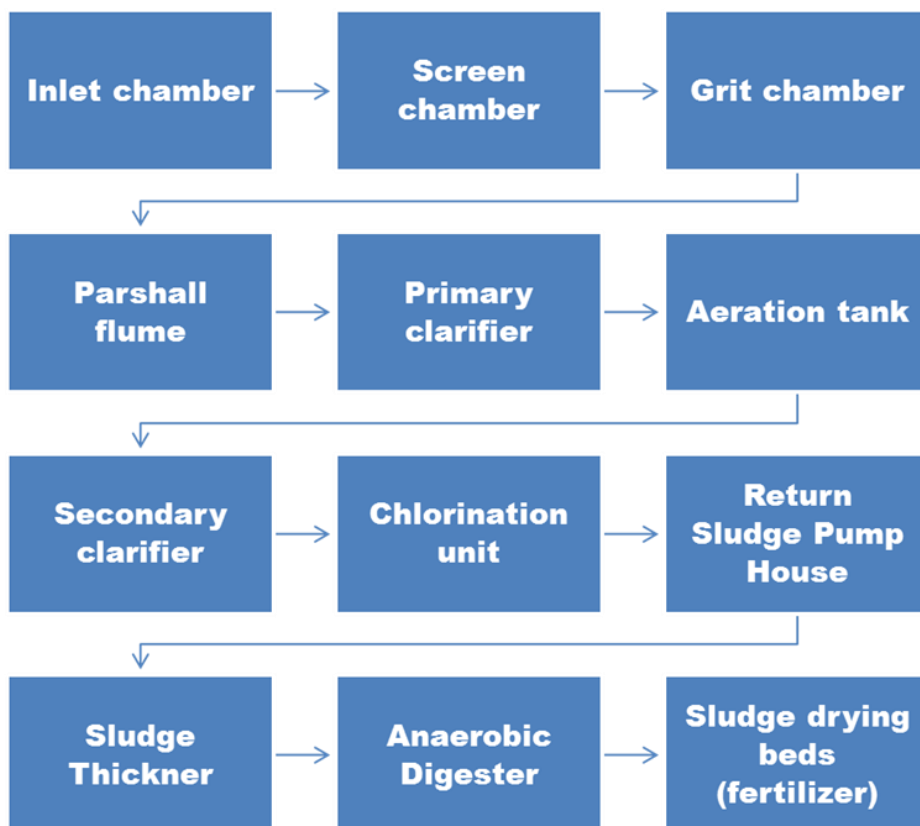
Inlet chamber

Screen chamber

Grit chamber

Parshall flume

Primary clarifier

Aeration tank

Secondary clarifier

Chlorination unit

Return Sludge Pump House

Sludge Thickner

Anaerobic Digester

Sludge drying beds (fertilizer)